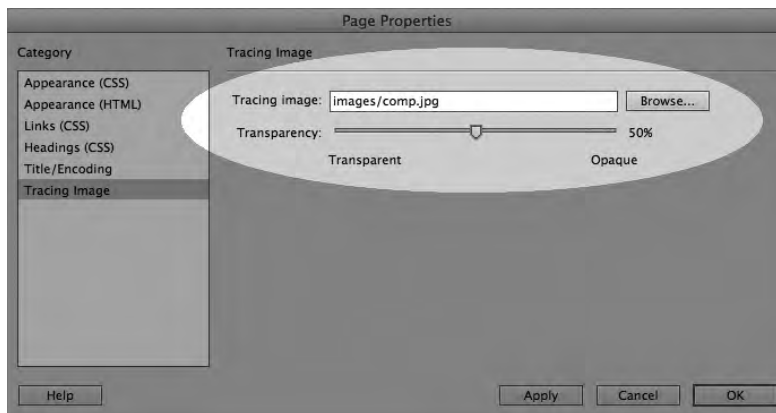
Page Properties

Category

Appearance (CSS)
Appearance (HTML)
Links (CSS)
Headings (CSS)
Title/Encoding
Tracing Image

Tracing Image

Tracing image: images/comp.jpg Browse...

Transparency: 50%

Transparent Opaque

Help

Apply Cancel OK